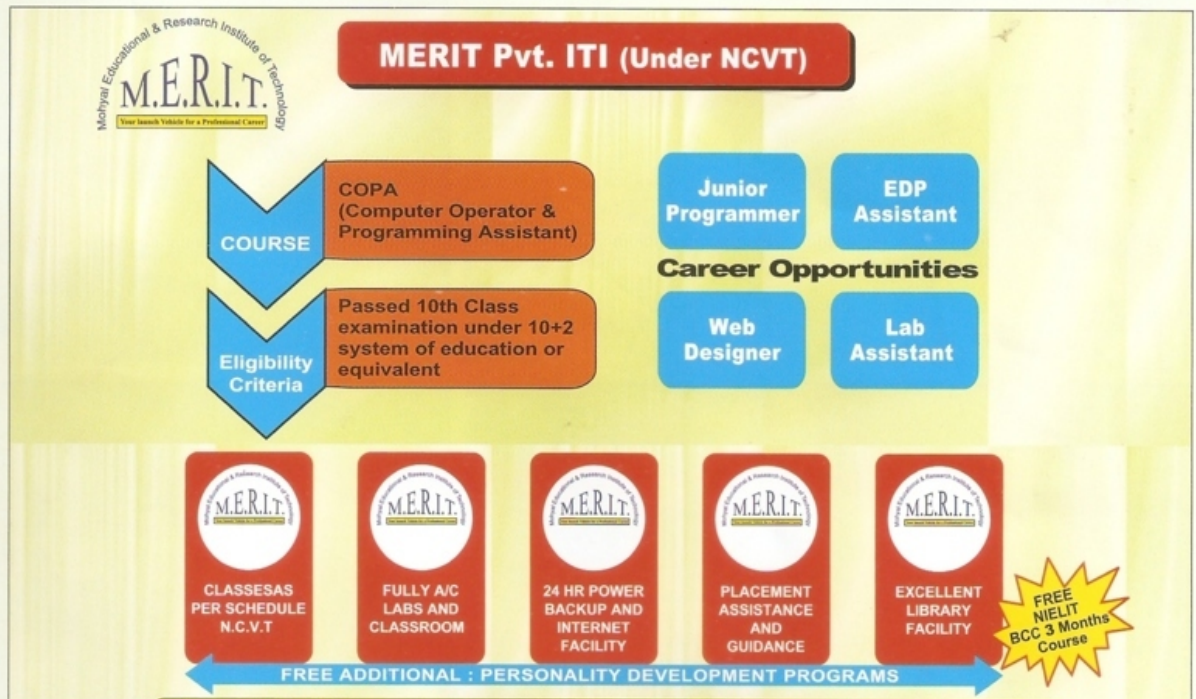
Mohyal Educational & Research Institute of Technology
M.E.R.I.T.
Your launch Vehicle for a Professional Career

MERIT Pvt. ITI (Under NCVT)

COURSE

COPA (Computer Operator & Programming Assistant)

Eligibility Criteria

Passed 10th Class examination under 10+2 system of education or equivalent

Junior Programmer

EDP Assistant

Career Opportunities

Web Designer

Lab Assistant

M.E.R.I.T.

CLASSESAS PER SCHEDULE N.C.V.T

M.E.R.I.T.

FULLY A/C LABS AND CLASSROOM

M.E.R.I.T.

24 HR POWER BACKUP AND INTERNET FACILITY

M.E.R.I.T.

PLACEMENT ASSISTANCE AND GUIDANCE

M.E.R.I.T.

EXCELLENT LIBRARY FACILITY

FREE NIELIT BCC 3 Months Course

FREE ADDITIONAL : PERSONALITY DEVELOPMENT PROGRAMS